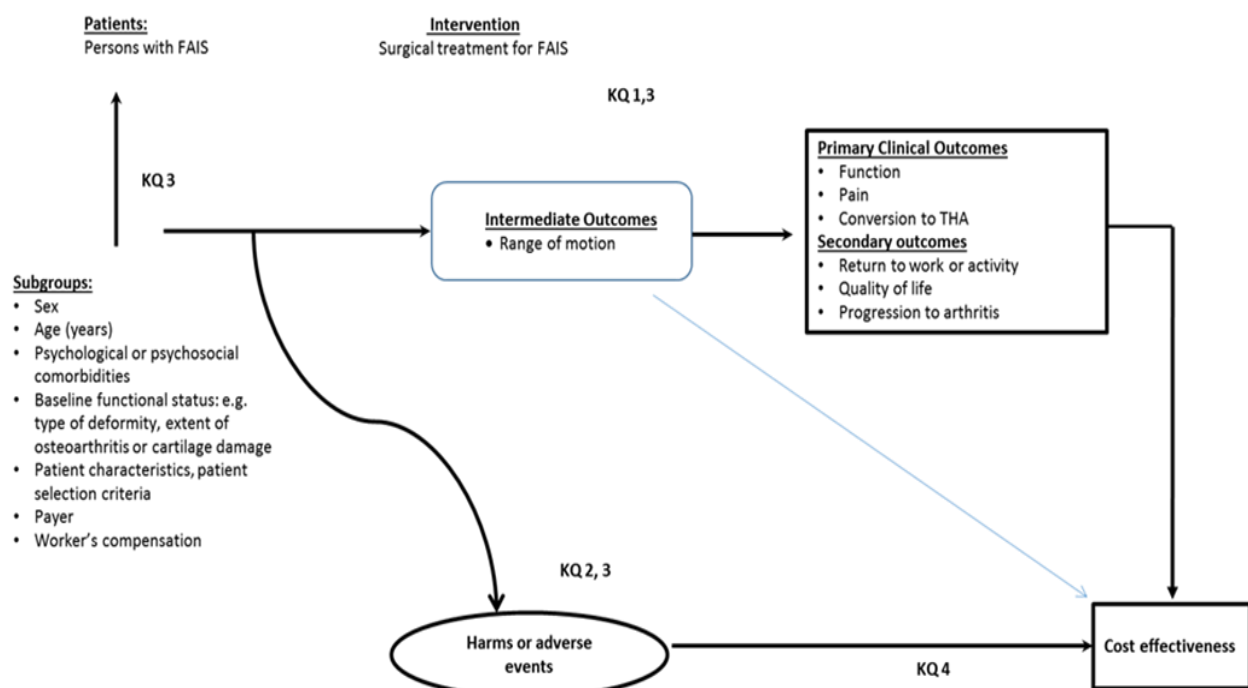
Patients:
Persons with FAIS

Intervention
Surgical treatment for FAIS

KQ 1,3

KQ 3

Intermediate Outcomes
• Range of motion

Primary Clinical Outcomes
• Function
• Pain
• Conversion to THA
Secondary outcomes
• Return to work or activity
• Quality of life
• Progression to arthritis

Subgroups:
• Sex
• Age (years)
• Psychological or psychosocial comorbidities
• Baseline functional status: e.g. type of deformity, extent of osteoarthritis or cartilage damage
• Patient characteristics, patient selection criteria
• Payer
• Worker's compensation

KQ 2, 3

Harms or adverse events

KQ 4

Cost effectiveness